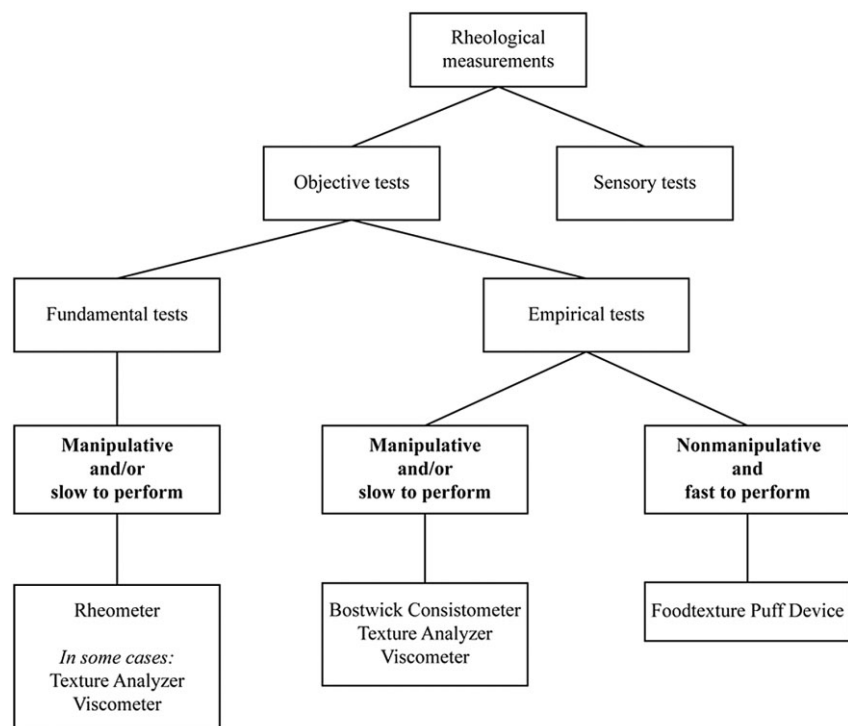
Rheological measurements

Objective tests

Sensory tests

Fundamental tests

Empirical tests

**Manipulative and/or slow to perform**

**Manipulative and/or slow to perform**

**Nonmanipulative and fast to perform**

Rheometer

*In some cases:*
Texture Analyzer
Viscometer

Bostwick Consistometer
Texture Analyzer
Viscometer

Foodtexture Puff Device